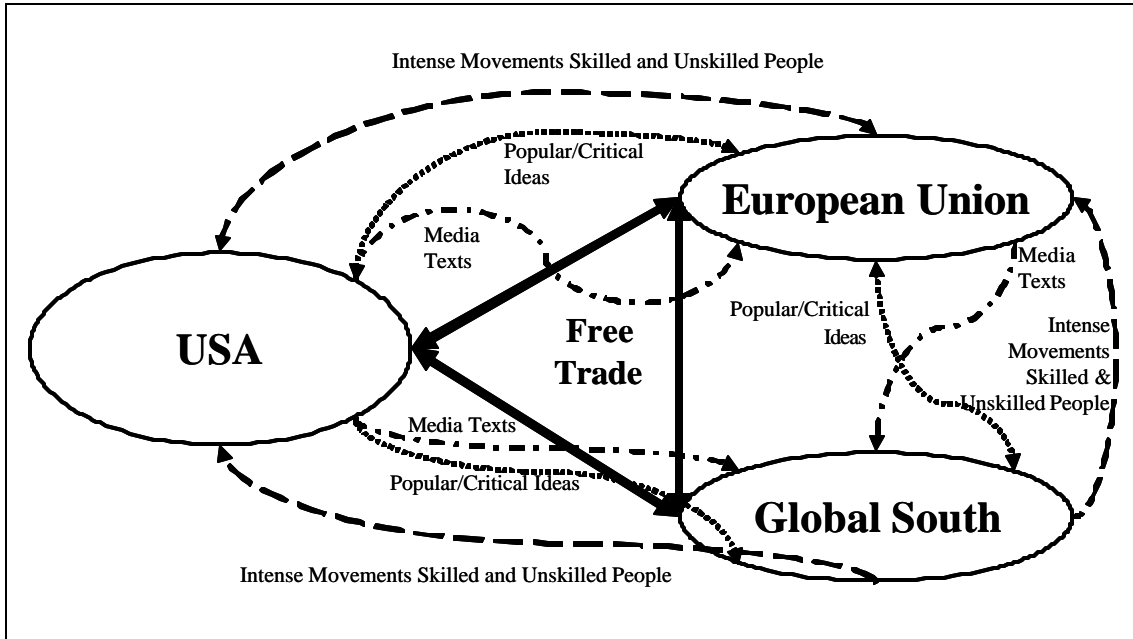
Intense Movements Skilled and Unskilled People

Popular/Critical Ideas

European Union

Media Texts

Media Texts

Popular/Critical Ideas

USA

Free Trade

Intense Movements Skilled & Unskilled People

Media Texts

Popular/Critical Ideas

Global South

Intense Movements Skilled and Unskilled People